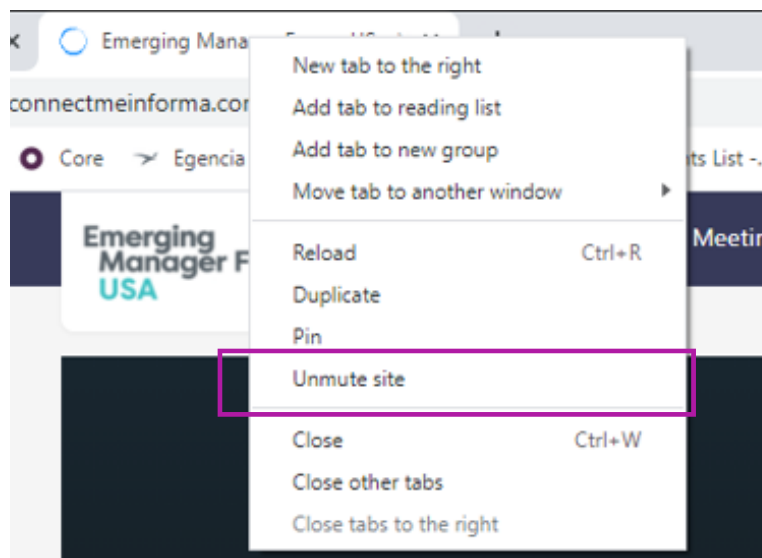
Emerging Mana

connectmeinforma.cor

Core

Egencia

ts List -.

Emerging Manager F USA

Meetin

New tab to the right
Add tab to reading list
Add tab to new group
Move tab to another window

Reload Ctrl+R
Duplicate
Pin
Unmute site

Close Ctrl+W
Close other tabs
Close tabs to the right